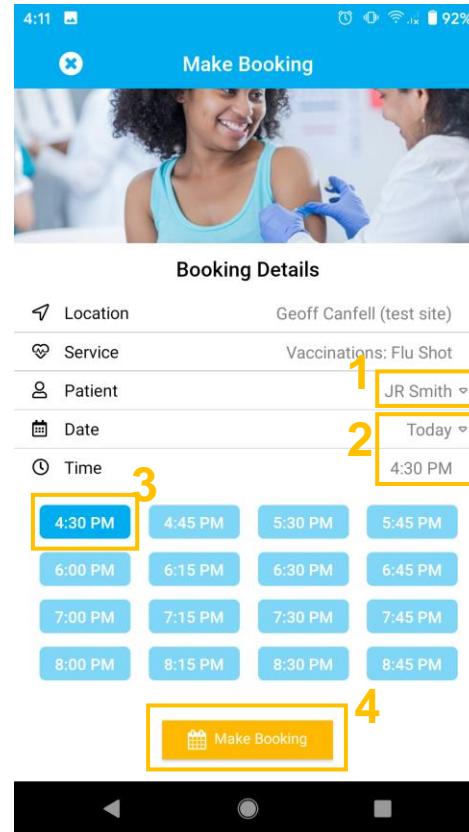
4:11 92%

Make Booking

Booking Details

Location Geoff Canfell (test site)

Service Vaccinations: Flu Shot

Patient JR Smith

1

Date Today

2

Time 4:30 PM

3

4:30 PM 4:45 PM 5:30 PM 5:45 PM

6:00 PM 6:15 PM 6:30 PM 6:45 PM

7:00 PM 7:15 PM 7:30 PM 7:45 PM

8:00 PM 8:15 PM 8:30 PM 8:45 PM

4

Make Booking